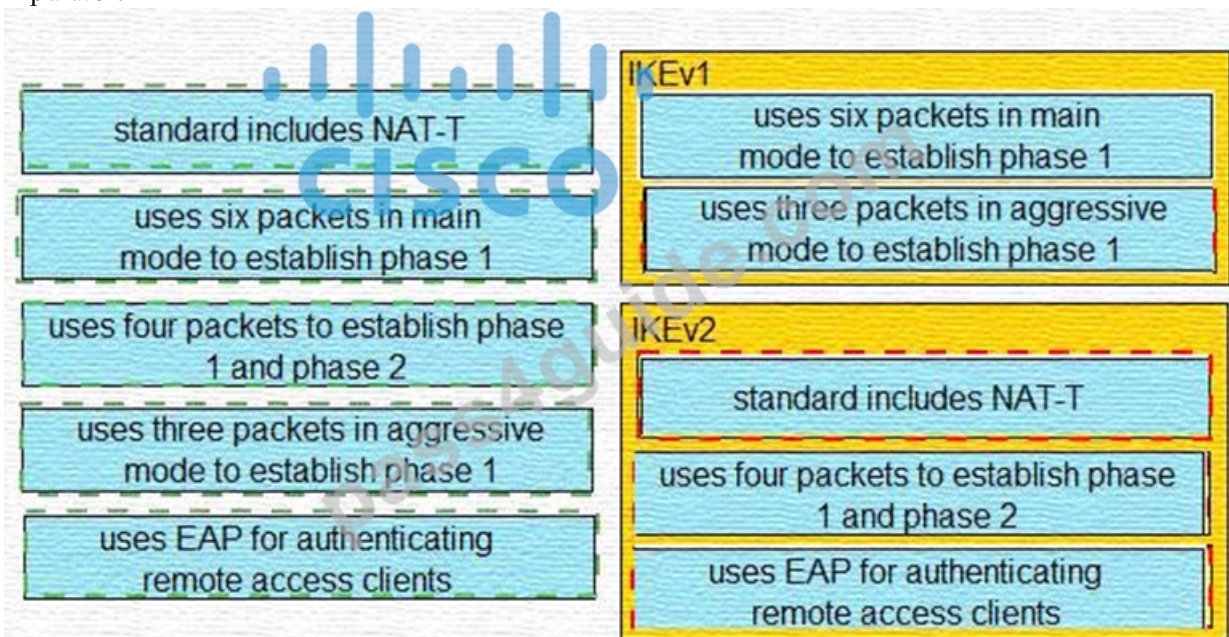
standard includes NAT-T

uses six packets in main mode to establish phase 1

uses four packets to establish phase 1 and phase 2

uses three packets in aggressive mode to establish phase 1

uses EAP for authenticating remote access clients

IKEv1

uses six packets in main mode to establish phase 1

uses three packets in aggressive mode to establish phase 1

IKEv2

standard includes NAT-T

uses four packets to establish phase 1 and phase 2

uses EAP for authenticating remote access clients

CISCO

pass4guide.com